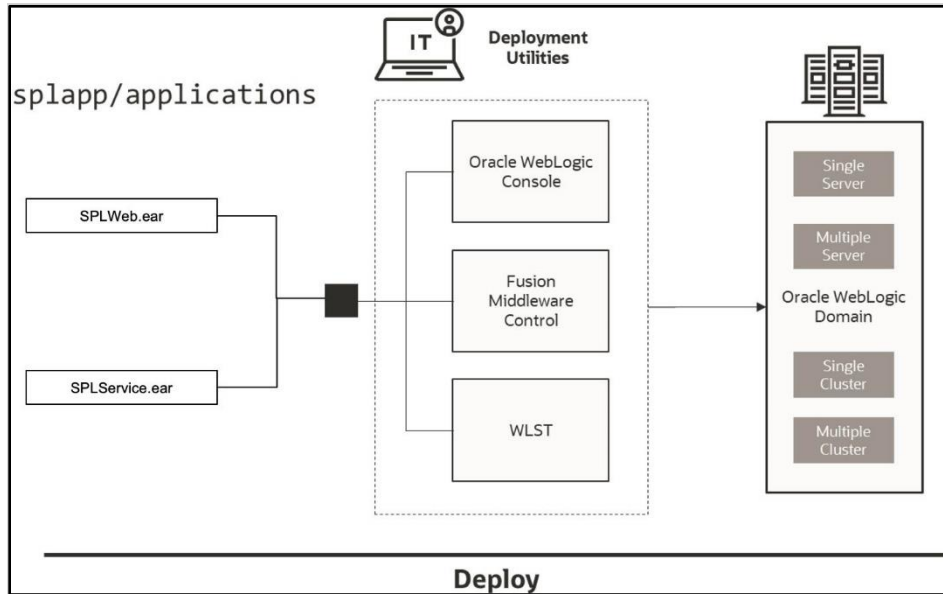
IT

Deployment Utilities

splapp/applications

SPLWeb.ear

SPLService.ear

Oracle WebLogic Console

Fusion Middleware Control

WLST

Single Server

Multiple Server

Oracle WebLogic Domain

Single Cluster

Multiple Cluster

Deploy